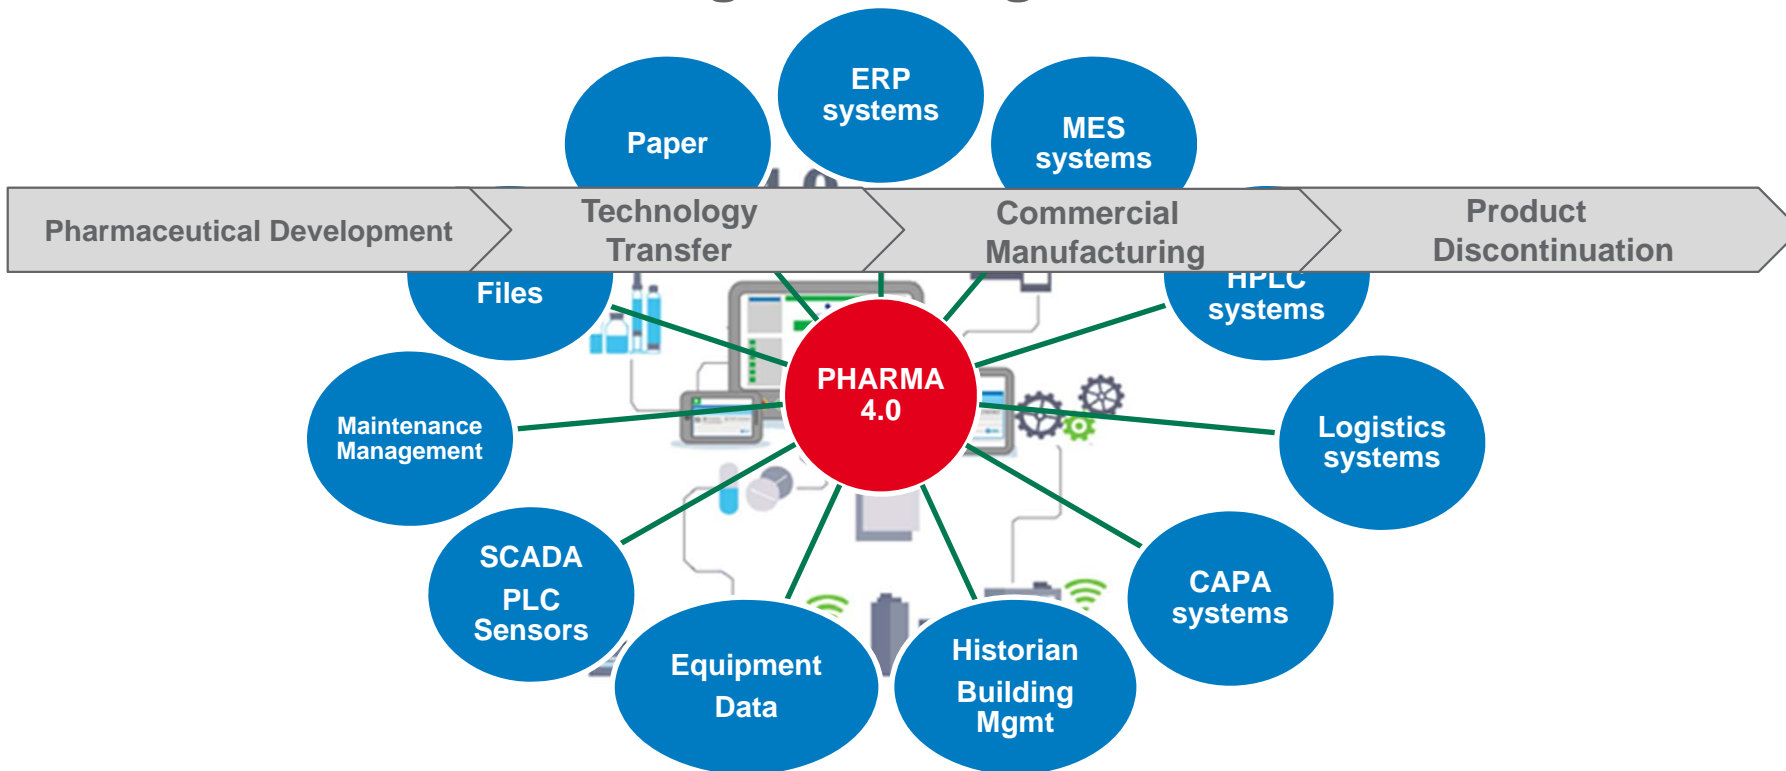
Pharmaceutical Development

Technology Transfer

Commercial Manufacturing

Product Discontinuation

Paper

ERP systems

MES systems

Files

HPLC systems

PHARMA 4.0

Maintenance Management

Logistics systems

SCADA PLC Sensors

CAPA systems

Equipment Data

Historian Building Mgmt